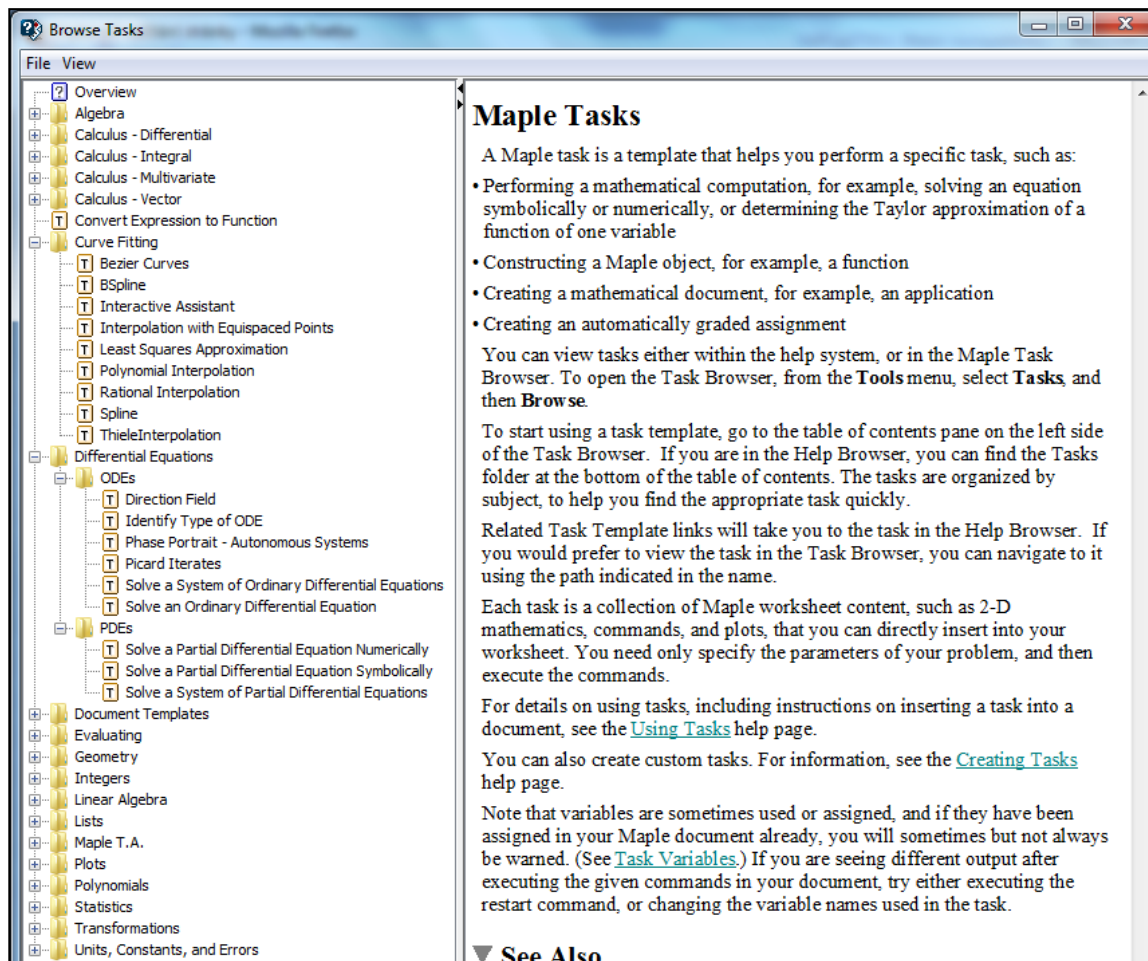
Browse Tasks

File View

Overview
Algebra
Calculus - Differential
Calculus - Integral
Calculus - Multivariate
Calculus - Vector
Convert Expression to Function
Curve Fitting
Bezier Curves
BSpline
Interactive Assistant
Interpolation with Equispaced Points
Least Squares Approximation
Polynomial Interpolation
Rational Interpolation
Spline
ThieleInterpolation
Differential Equations
ODEs
Direction Field
Identify Type of ODE
Phase Portrait - Autonomous Systems
Picard Iterates
Solve a System of Ordinary Differential Equations
Solve an Ordinary Differential Equation
PDEs
Solve a Partial Differential Equation Numerically
Solve a Partial Differential Equation Symbolically
Solve a System of Partial Differential Equations
Document Templates
Evaluating
Geometry
Integers
Linear Algebra
Lists
Maple T.A.
Plots
Polynomials
Statistics
Transformations
Units, Constants, and Errors

Maple Tasks

A Maple task is a template that helps you perform a specific task, such as:

• Performing a mathematical computation, for example, solving an equation symbolically or numerically, or determining the Taylor approximation of a function of one variable

• Constructing a Maple object, for example, a function

• Creating a mathematical document, for example, an application

• Creating an automatically graded assignment

You can view tasks either within the help system, or in the Maple Task Browser. To open the Task Browser, from the Tools menu, select Tasks, and then Browse.

To start using a task template, go to the table of contents pane on the left side of the Task Browser. If you are in the Help Browser, you can find the Tasks folder at the bottom of the table of contents. The tasks are organized by subject, to help you find the appropriate task quickly.

Related Task Template links will take you to the task in the Help Browser. If you would prefer to view the task in the Task Browser, you can navigate to it using the path indicated in the name.

Each task is a collection of Maple worksheet content, such as 2-D mathematics, commands, and plots, that you can directly insert into your worksheet. You need only specify the parameters of your problem, and then execute the commands.

For details on using tasks, including instructions on inserting a task into a document, see the Using Tasks help page.

You can also create custom tasks. For information, see the Creating Tasks help page.

Note that variables are sometimes used or assigned, and if they have been assigned in your Maple document already, you will sometimes but not always be warned. (See Task Variables.) If you are seeing different output after executing the given commands in your document, try either executing the restart command, or changing the variable names used in the task.

See Also